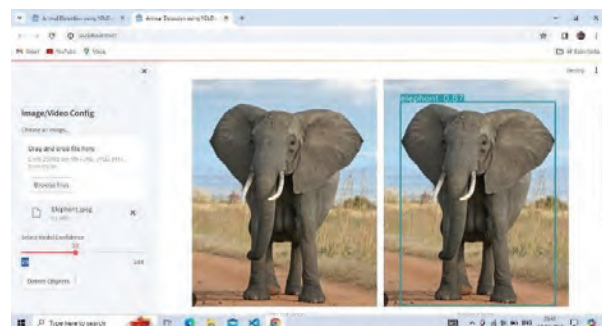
Animal Detection using YOLO × Animal Detection using YOLO × +

localhost:8501

Gmail YouTube Maps

All Bookmarks

×

Deploy

Image/Video Config

Choose an image...

Drag and drop file here

Limit 200MB per file • JPG, JPEG, PNG, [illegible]

Browse files

Elephant.png

×

Select Model Confidence

50

0

100

Detect Objects

elephant 0.92

Type here to search